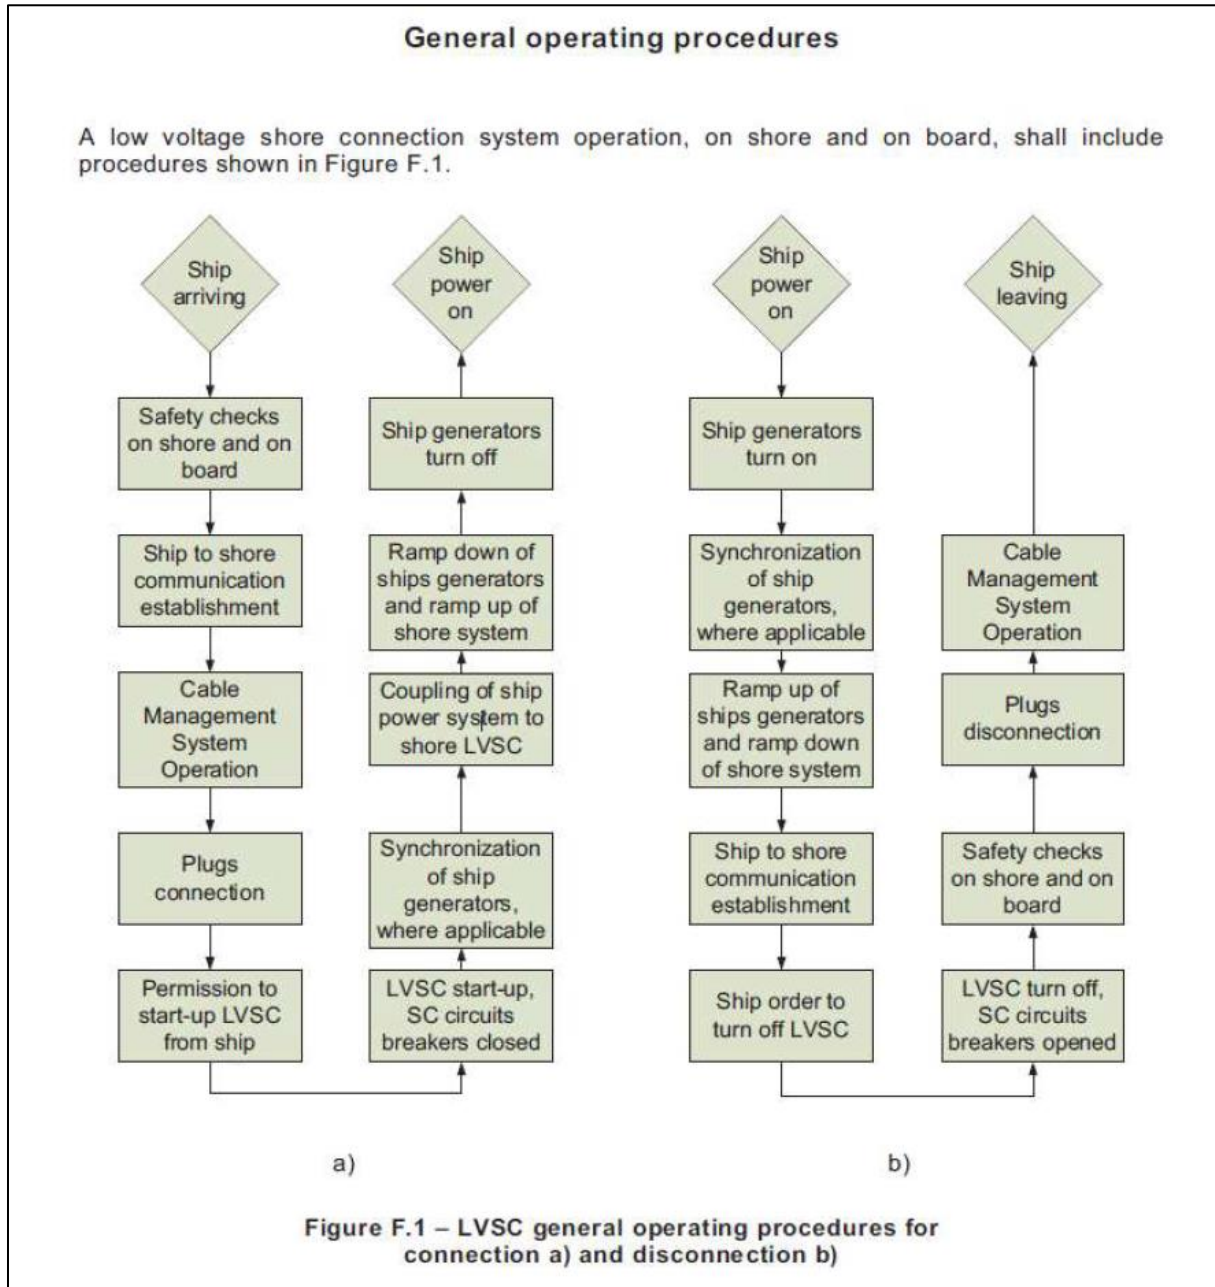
General operating procedures

A low voltage shore connection system operation, on shore and on board, shall include procedures shown in Figure F.1.

Ship arriving

Safety checks on shore and on board

Ship to shore communication establishment

Cable Management System Operation

Plugs connection

Permission to start-up LVSC from ship

LVSC start-up, SC circuits breakers closed

Synchronization of ship generators, where applicable

Coupling of ship power system to shore LVSC

Ramp down of ships generators and ramp up of shore system

Ship generators turn off

Ship power on

a)

Ship power on

Ship generators turn on

Synchronization of ship generators, where applicable

Ramp up of ships generators and ramp down of shore system

Ship to shore communication establishment

Ship order to turn off LVSC

LVSC turn off, SC circuits breakers opened

Safety checks on shore and on board

Plugs disconnection

Cable Management System Operation

Ship leaving

b)

Figure F.1 – LVSC general operating procedures for connection a) and disconnection b)